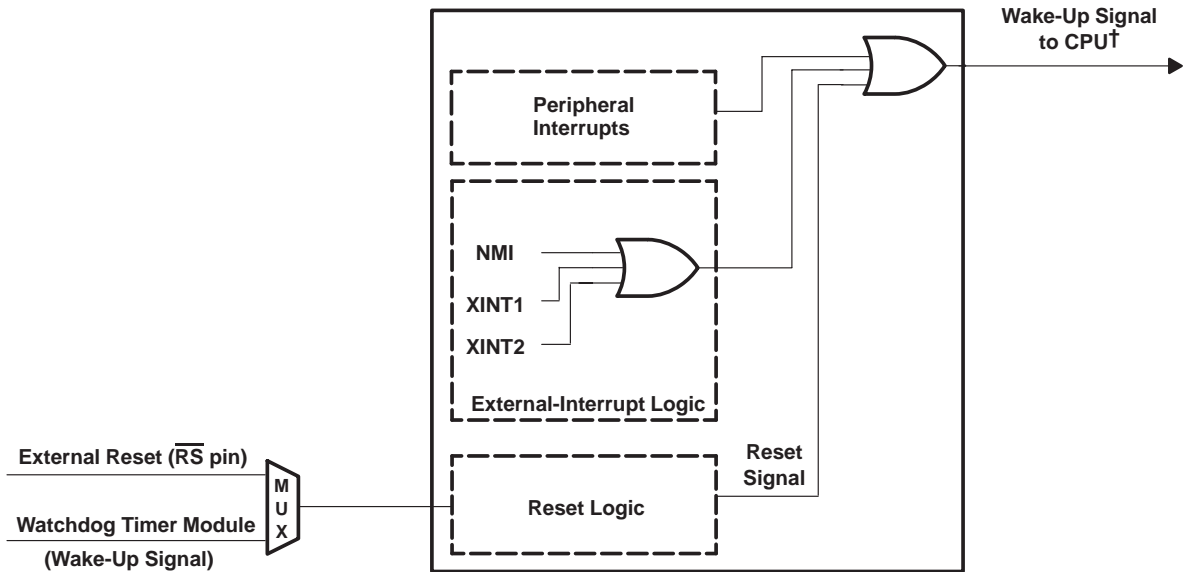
Wake-Up Signal to CPU†

Peripheral Interrupts

NMI

XINT1

XINT2

External-Interrupt Logic

External Reset ($\overline{RS}$ pin)

Watchdog Timer Module

(Wake-Up Signal)

M
U
X

Reset Signal

Reset Logic